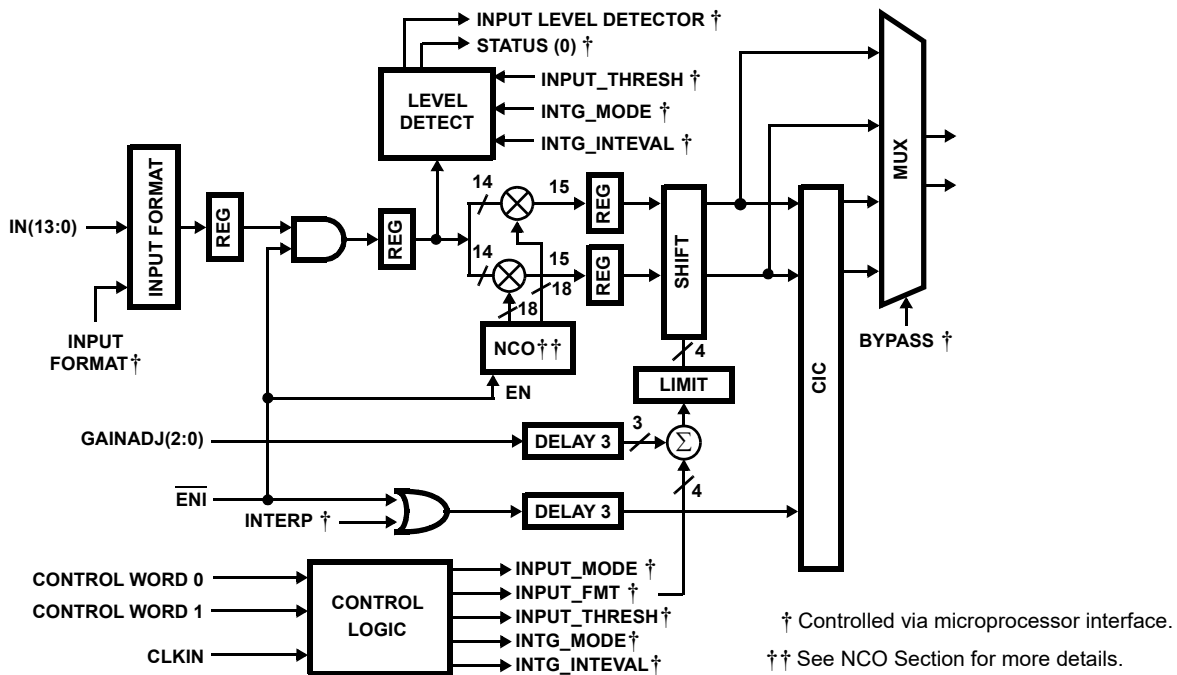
INPUT LEVEL DETECTOR †
STATUS (0) †
INPUT_THRESH †
INTG_MODE †
INTG_INTEVAL †
LEVEL DETECT
MUX
INPUT FORMAT
REG
REG
14
15
REG
14
15
REG
SHIFT
IN(13:0)
18
18
NCO††
INPUT FORMAT†
CIC
BYPASS †
4
LIMIT
EN
GAINADJ(2:0)
DELAY 3
3
$\Sigma$
4
$\overline{ENI}$
INTERP †
DELAY 3
CONTROL WORD 0
CONTROL WORD 1
CLKIN
CONTROL LOGIC
INPUT_MODE †
INPUT_FMT †
INPUT_THRESH†
INTG_MODE†
INTG_INTEVAL†
† Controlled via microprocessor interface.
†† See NCO Section for more details.